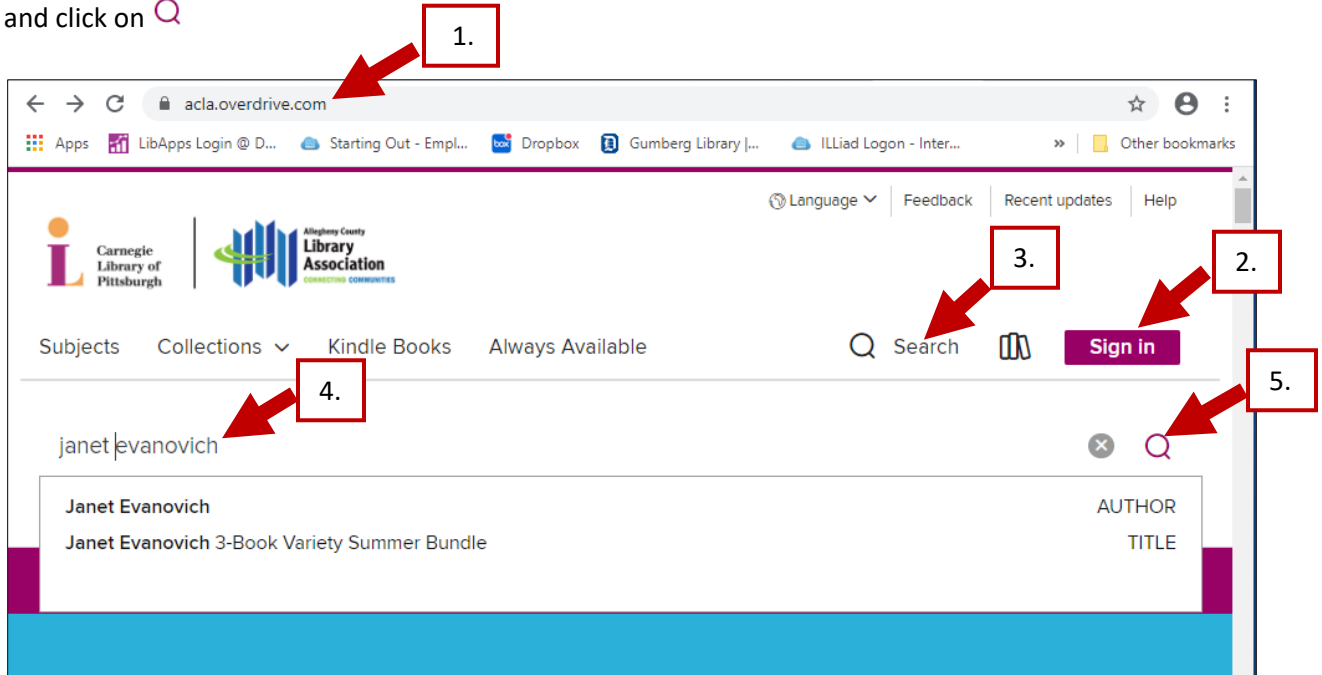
and click on

1.

acla.overdrive.com

Apps LibApps Login @ D... Starting Out - Empl... Dropbox Gumberg Library |... ILLiad Logon - Inter... » Other bookmarks

Language Feedback Recent updates Help

Carnegie Library of Pittsburgh

Allegheny County Library Association CONNECTING COMMUNITIES

3.

2.

Subjects Collections Kindle Books Always Available Search Sign in

4.

5.

janet evanovich

| | |
|---|---|
| Janet Evanovich | AUTHOR |
| Janet Evanovich 3-Book Variety Summer Bundle | TITLE |